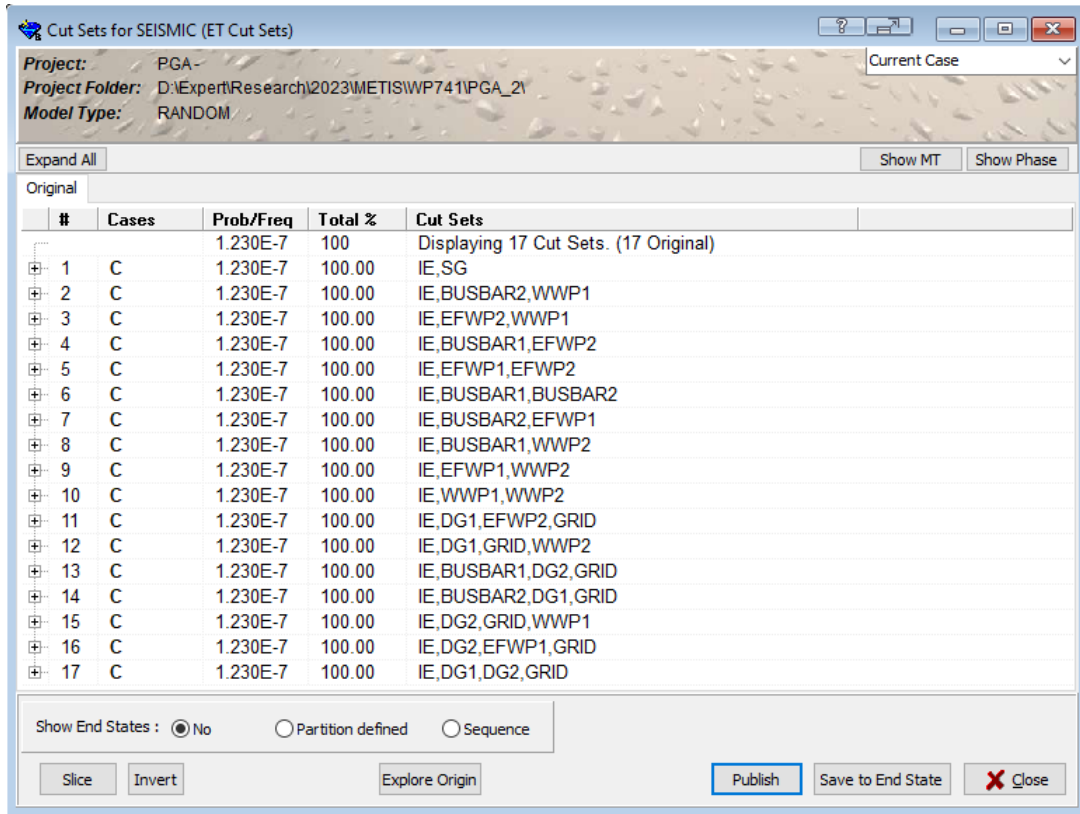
Cut Sets for SEISMIC (ET Cut Sets)

Project: PGA -
Project Folder: D:\Expert\Research\2023\METIS\WP741\PGA_2\
Model Type: RANDOM

Current Case

Expand All

Show MT Show Phase

Original

| # | Cases | Prob/Freq | Total % | Cut Sets |
|---|---|---|---|---|
| | | 1.230E-7 | 100 | Displaying 17 Cut Sets. (17 Original) |
| 1 | C | 1.230E-7 | 100.00 | IE,SG |
| 2 | C | 1.230E-7 | 100.00 | IE,BUSBAR2,WWP1 |
| 3 | C | 1.230E-7 | 100.00 | IE,EFWP2,WWP1 |
| 4 | C | 1.230E-7 | 100.00 | IE,BUSBAR1,EFWP2 |
| 5 | C | 1.230E-7 | 100.00 | IE,EFWP1,EFWP2 |
| 6 | C | 1.230E-7 | 100.00 | IE,BUSBAR1,BUSBAR2 |
| 7 | C | 1.230E-7 | 100.00 | IE,BUSBAR2,EFWP1 |
| 8 | C | 1.230E-7 | 100.00 | IE,BUSBAR1,WWP2 |
| 9 | C | 1.230E-7 | 100.00 | IE,EFWP1,WWP2 |
| 10 | C | 1.230E-7 | 100.00 | IE,WWP1,WWP2 |
| 11 | C | 1.230E-7 | 100.00 | IE,DG1,EFWP2,GRID |
| 12 | C | 1.230E-7 | 100.00 | IE,DG1,GRID,WWP2 |
| 13 | C | 1.230E-7 | 100.00 | IE,BUSBAR1,DG2,GRID |
| 14 | C | 1.230E-7 | 100.00 | IE,BUSBAR2,DG1,GRID |
| 15 | C | 1.230E-7 | 100.00 | IE,DG2,GRID,WWP1 |
| 16 | C | 1.230E-7 | 100.00 | IE,DG2,EFWP1,GRID |
| 17 | C | 1.230E-7 | 100.00 | IE,DG1,DG2,GRID |

Show End States : No Partition defined Sequence

Slice Invert Explore Origin Publish Save to End State Close